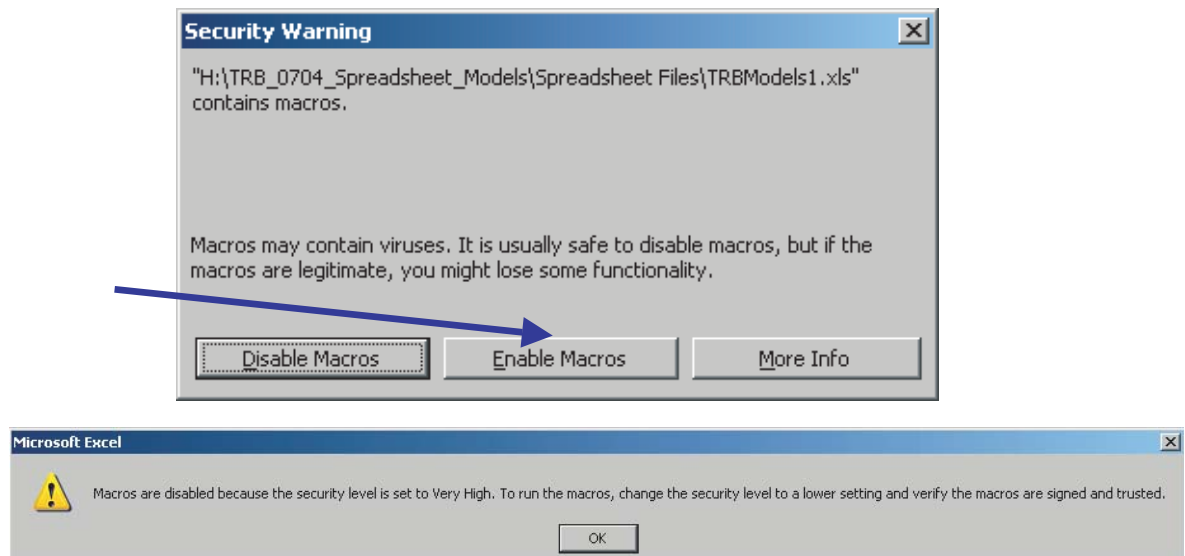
Security Warning

"H:\TRB_0704_Spreadsheet_Models\Spreadsheet Files\TRBModels1.xls" contains macros.

Macros may contain viruses. It is usually safe to disable macros, but if the macros are legitimate, you might lose some functionality.

Disable Macros
Enable Macros
More Info

Microsoft Excel

Macros are disabled because the security level is set to Very High. To run the macros, change the security level to a lower setting and verify the macros are signed and trusted.

OK